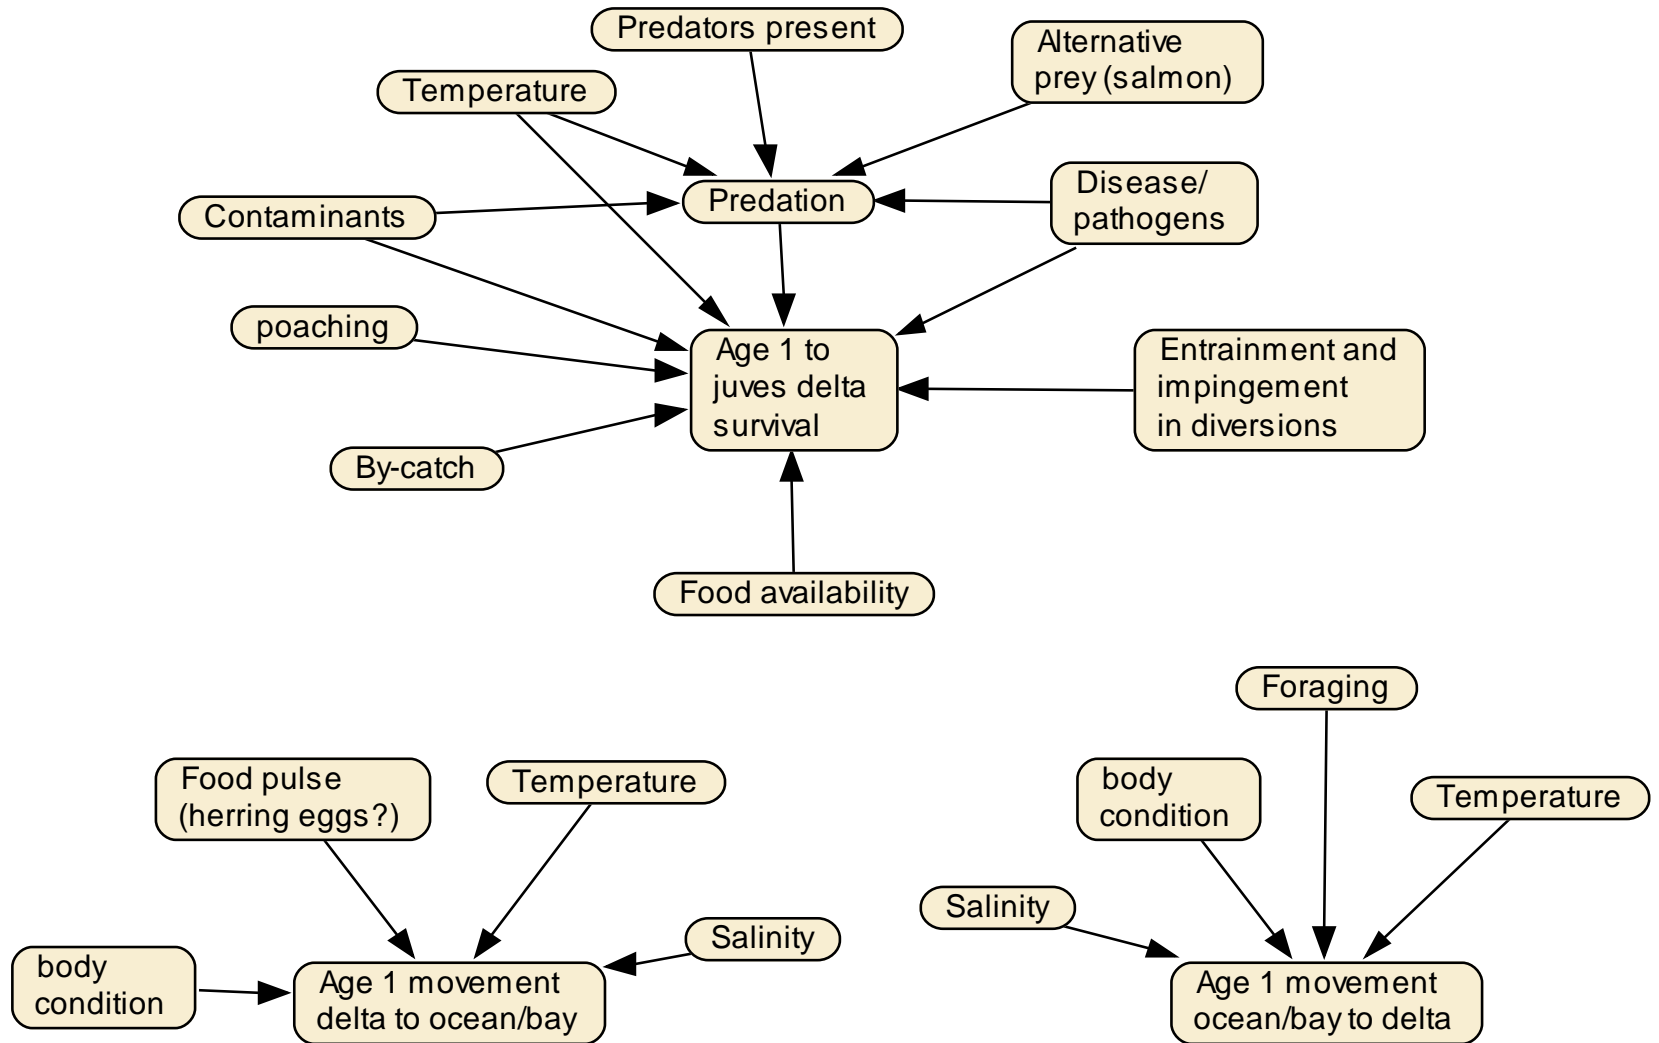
Predators present

Alternative prey (salmon)

Temperature

Predation

Disease/ pathogens

Contaminants

poaching

Age 1 to juves delta survival

Entrainment and impingement in diversions

By-catch

Food availability

Foraging

Food pulse (herring eggs?)

Temperature

body condition

Temperature

Salinity

Salinity

body condition

Age 1 movement delta to ocean/bay

Age 1 movement ocean/bay to delta